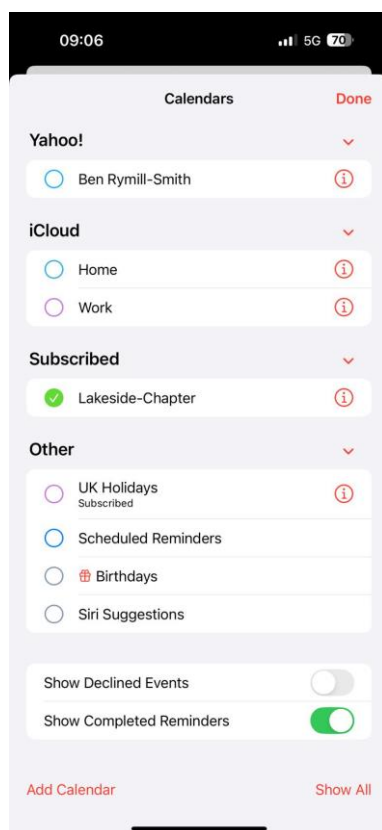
09:06
5G 70

Calendars
Done

Yahoo!
Ben Rymill-Smith

iCloud
Home
Work

Subscribed
Lakeside-Chapter

Other
UK Holidays
Subscribed
Scheduled Reminders
Birthdays
Siri Suggestions

Show Declined Events
Show Completed Reminders

Add Calendar
Show All